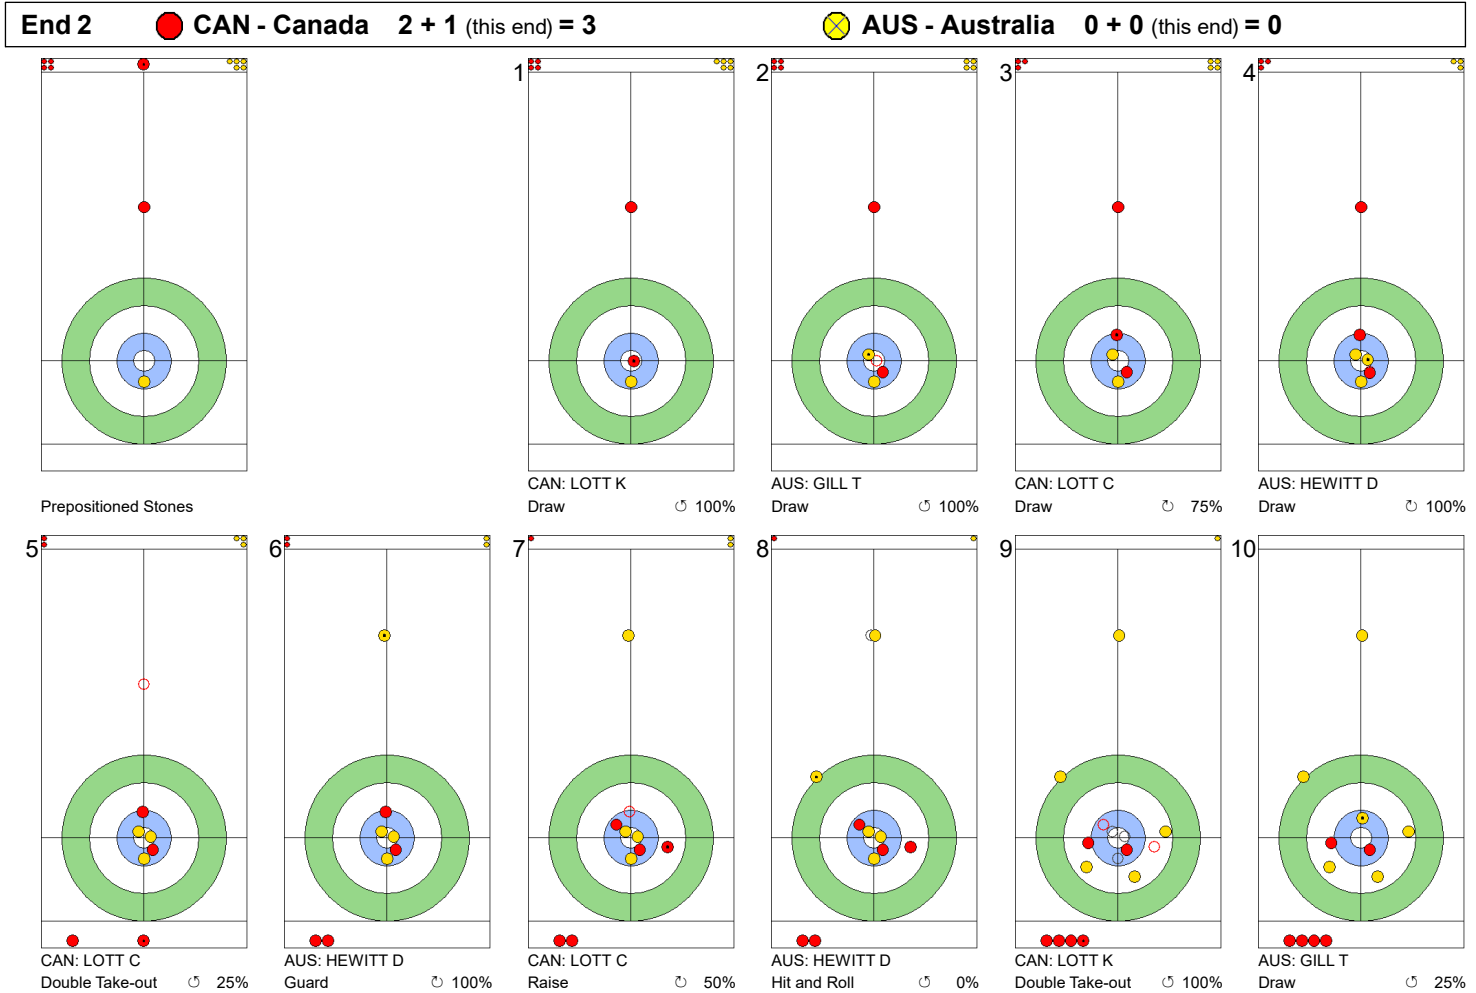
End 2 CAN - Canada 2 + 1 (this end) = 3 AUS - Australia 0 + 0 (this end) = 0

Prepositioned Stones

1
CAN: LOTT K
Draw ↻ 100%

2
AUS: GILL T
Draw ↻ 100%

3
CAN: LOTT C
Draw ↻ 75%

4
AUS: HEWITT D
Draw ↻ 100%

5
CAN: LOTT C
Double Take-out ↻ 25%

6
AUS: HEWITT D
Guard ↻ 100%

7
CAN: LOTT C
Raise ↻ 50%

8
AUS: HEWITT D
Hit and Roll ↻ 0%

9
CAN: LOTT K
Double Take-out ↻ 100%

10
AUS: GILL T
Draw ↻ 25%